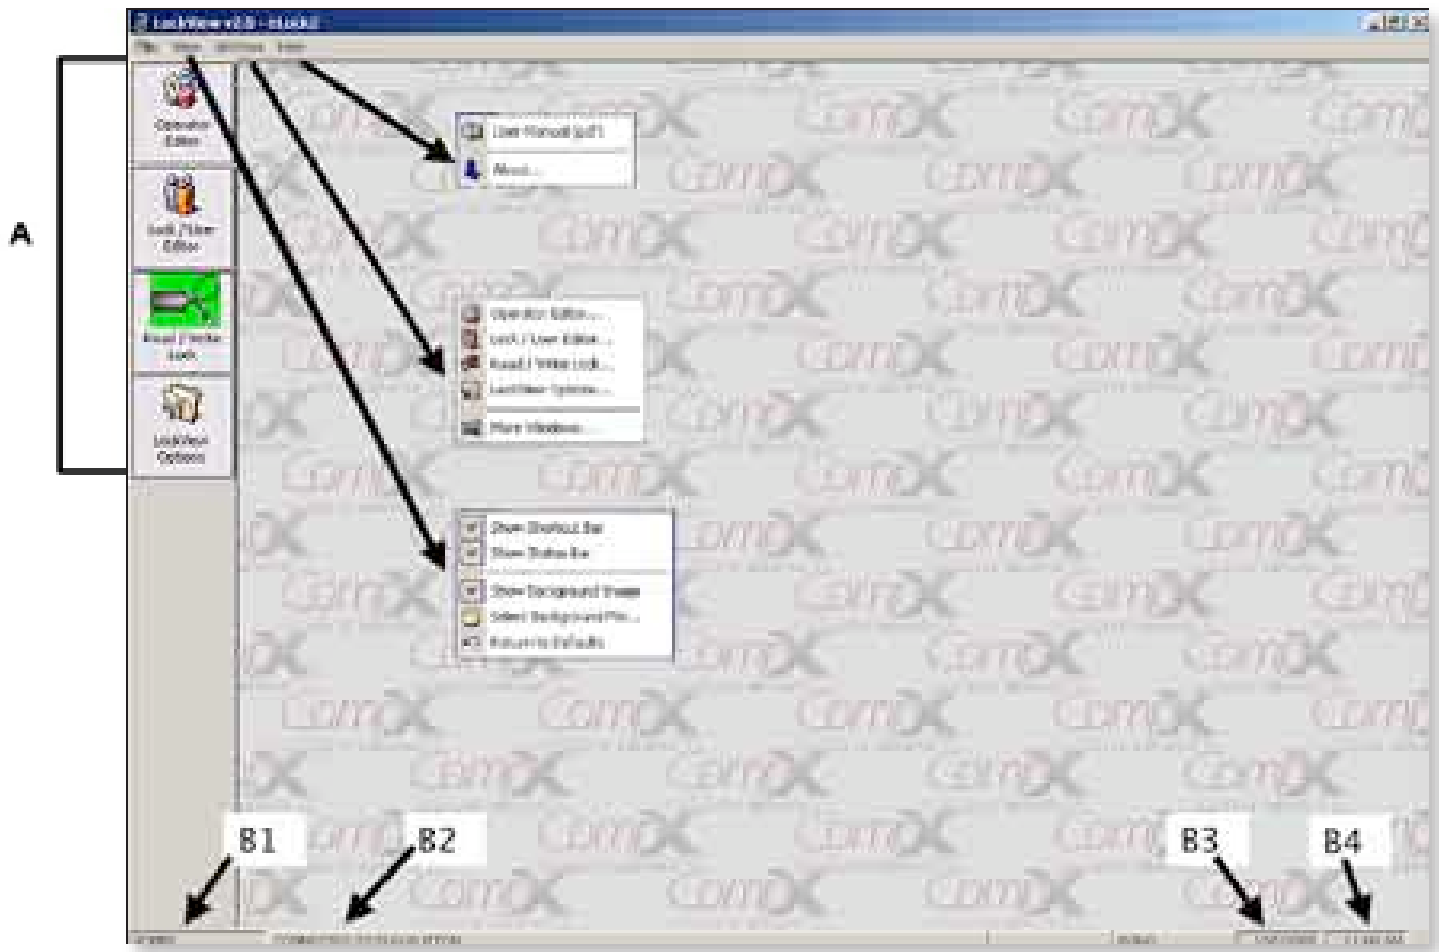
LockView v2.0 - [Locks]

File View Options Help

A

Operator Editor

Lock / User Editor

Read / Write Lock

LockView Options

User Manual (pdf)

About...

Operator Editor...

Lock / User Editor...

Read / Write Lock...

LockView Options...

Hide Windows

Show Shortcut Bar

Show Status Bar

Show Background Image

Select Background File...

Return to Defaults

B1

B2

B3

B4

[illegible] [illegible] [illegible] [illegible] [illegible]